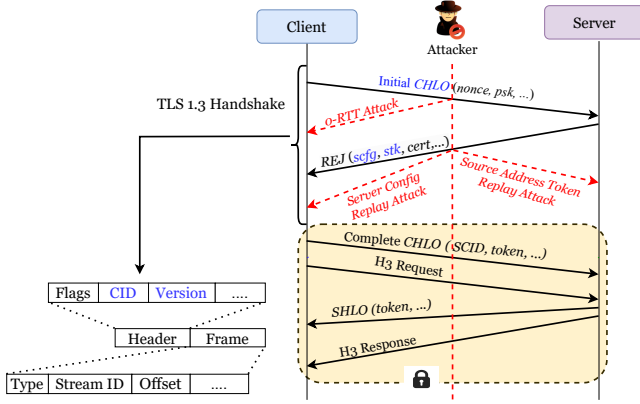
Client

Attacker

Server

TLS 1.3 Handshake

Initial CHLO (nonce, psk, ...)

0-RTT Attack

REJ (scfg, stk, cert,...)

Server Config Replay Attack

Source Address Token Replay Attack

Complete CHLO (SCID, token, ...)

H3 Request

SHLO (token, ...)

H3 Response

| Flags | CID | Version | .... |
|---|---|---|---|

| Header | Frame |
|---|---|

| Type | Stream ID | Offset | .... |
|---|---|---|---|